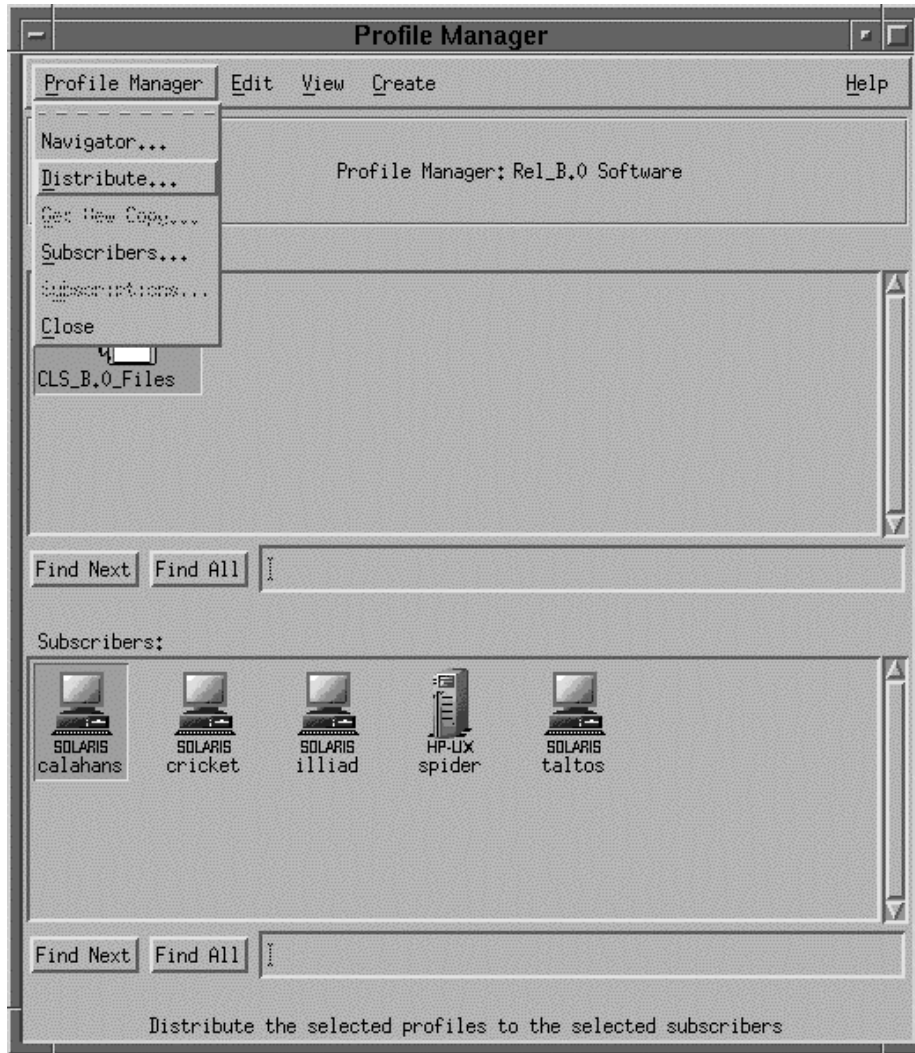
Profile Manager

Profile Manager Edit View Create Help

Navigator...
Distribute...
Get New Copy...
Subscribers...
Subscriptions...
Close

Profile Manager: Rel_B.0 Software

CLS_B.0_Files

Find Next Find All

Subscribers:

SOLARIS calahans
SOLARIS cricket
SOLARIS illiad
HP-UX spider
SOLARIS taltos

Find Next Find All

Distribute the selected profiles to the selected subscribers